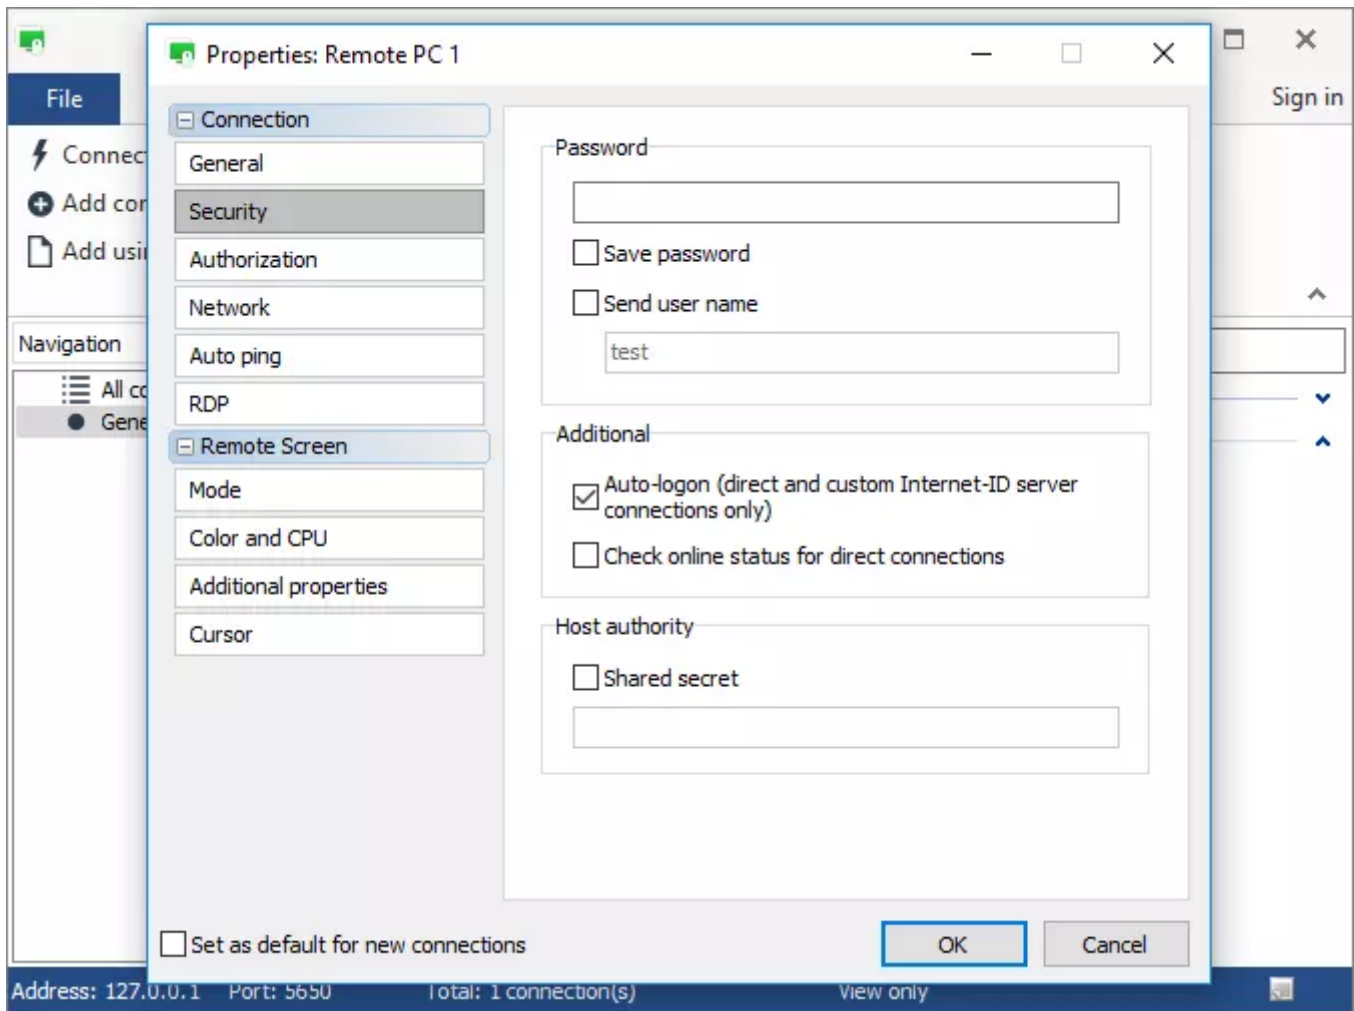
File
Connec
Add cor
Add usi
Navigation
All co
Gene

Properties: Remote PC 1

Connection
General
Security
Authorization
Network
Auto ping
RDP
Remote Screen
Mode
Color and CPU
Additional properties
Cursor

Password
Save password
Send user name
test

Additional
Auto-logon (direct and custom Internet-ID server connections only)
Check online status for direct connections

Host authority
Shared secret

Set as default for new connections
OK
Cancel

Sign in

Address: 127.0.0.1 Port: 5650 Total: 1 connection(s) View only